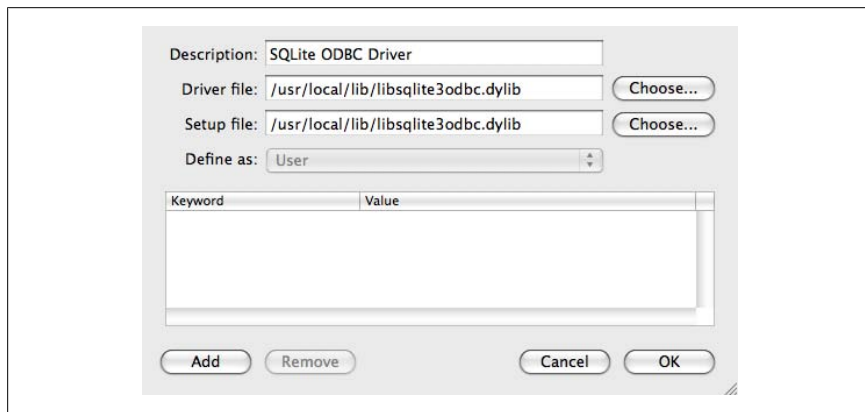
Description: SQLite ODBC Driver

Driver file: /usr/local/lib/libsqlite3odbc.dylib Choose...

Setup file: /usr/local/lib/libsqlite3odbc.dylib Choose...

Define as: User

| Keyword | Value |
|---|---|

Add Remove Cancel OK